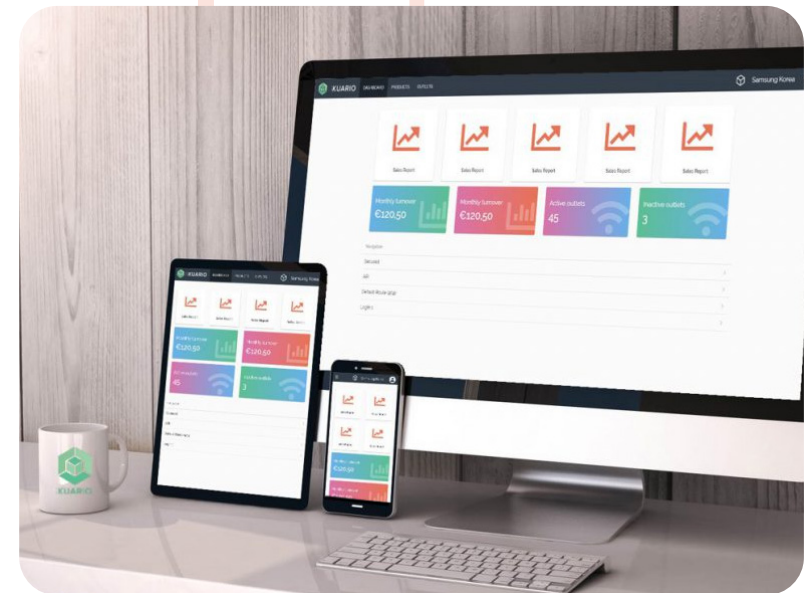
KUARIO DASHBOARD PRODUCTS OUTLETS

Samsung Korea

Sales Report

Sales Report

Sales Report

Sales Report

Sales Report

Monthly turnover
€120,50

Monthly turnover
€120,50

Active outlets
45

Inactive outlets
3

Navigation

Secured

API

Default Route group

Logins

KUARIO DASHBOARD PRODUCTS OUTLETS

Samsung Korea

Sales Report

Sales Report

Sales Report

Sales Report

Monthly turnover
€120,50

Monthly turnover
€120,50

Active outlets
45

Inactive outlets
3

Samsung Korea

Sales Report

Sales Report

Sales Report

Sales Report

Monthly turnover
€120,50

KUARIO